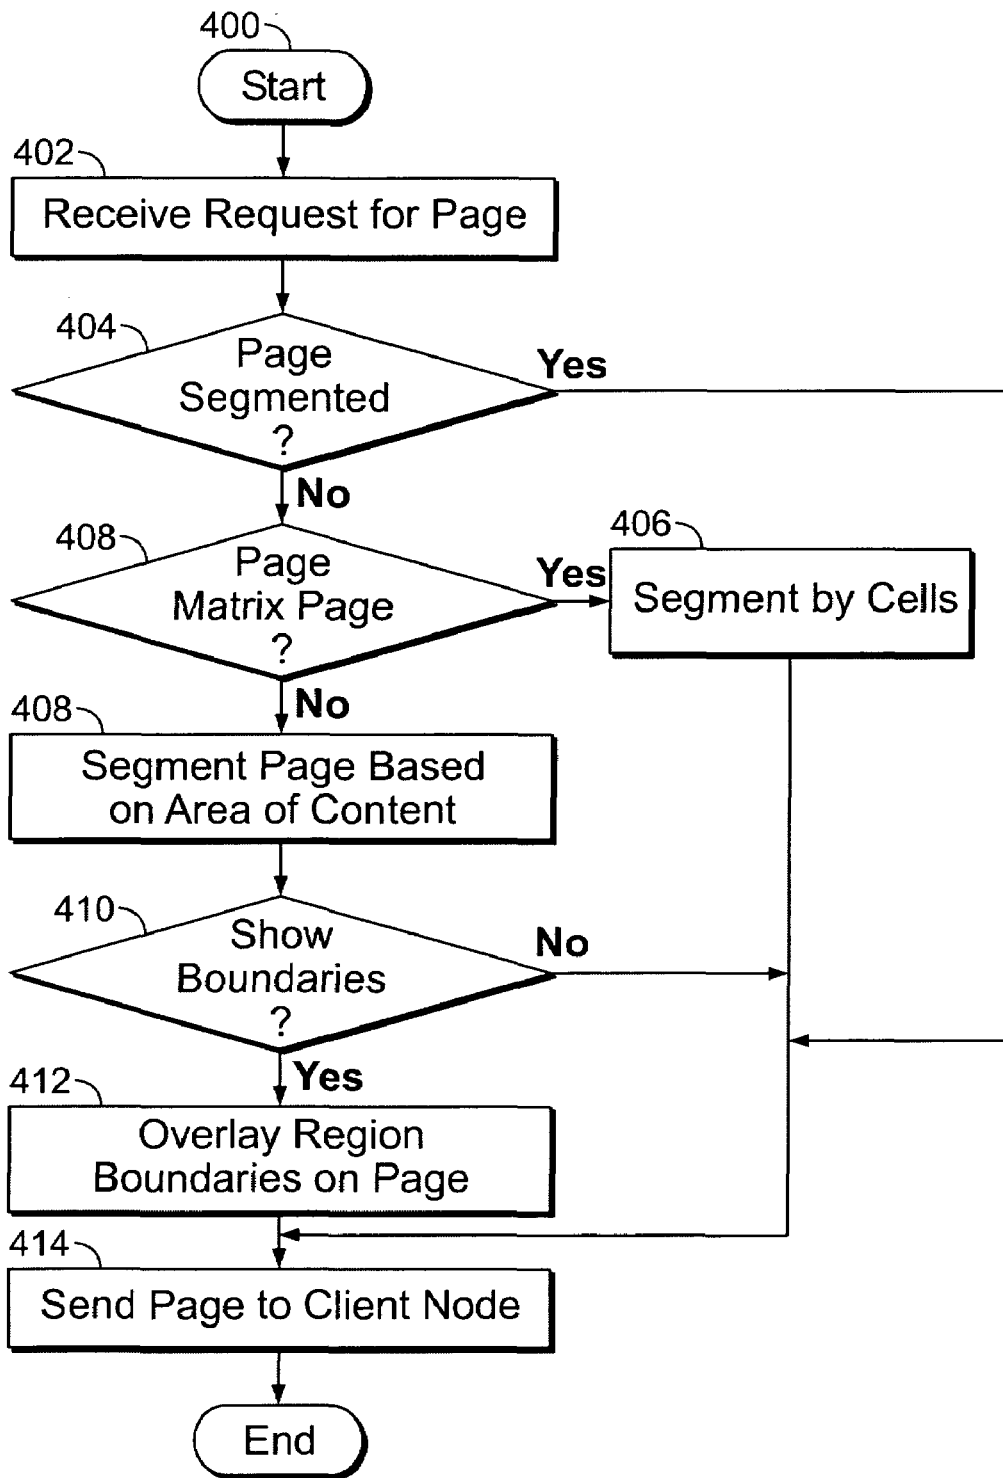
400
Start

402
Receive Request for Page

404
Page Segmented ?
Yes
No

408
Page Matrix Page ?
Yes
No

406
Segment by Cells

408
Segment Page Based on Area of Content

410
Show Boundaries ?
No
Yes

412
Overlay Region Boundaries on Page

414
Send Page to Client Node

End